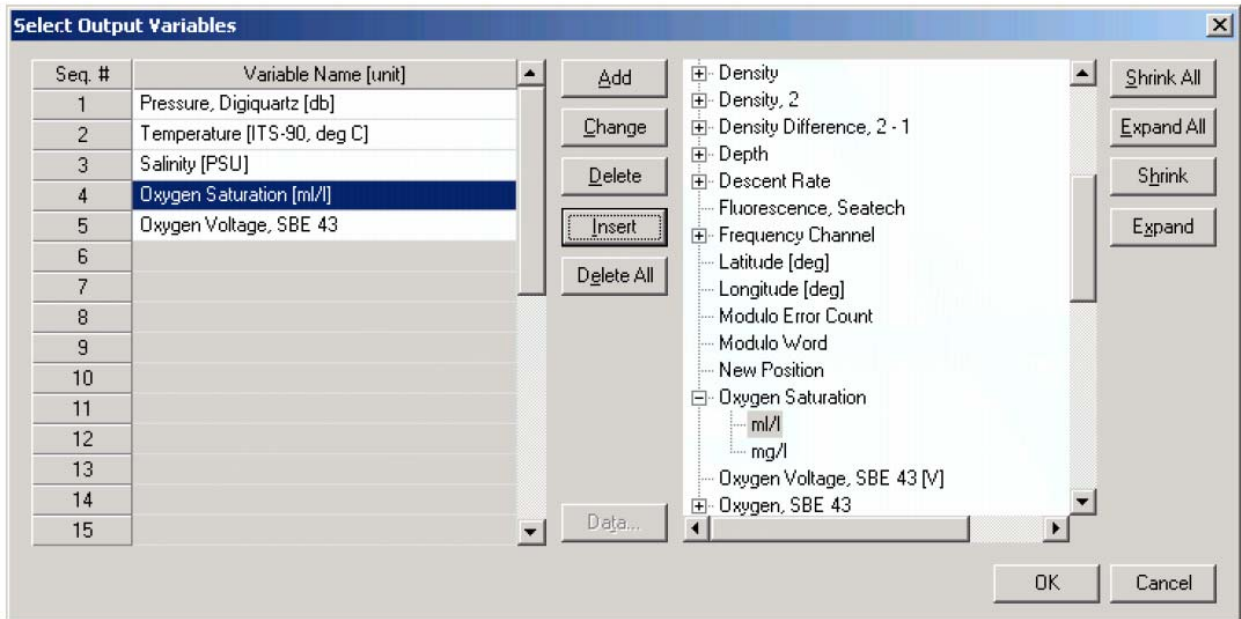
Select Output Variables

| Seq. # | Variable Name [unit] |
|---|---|
| 1 | Pressure, Digiquartz [db] |
| 2 | Temperature [ITS-90, deg C] |
| 3 | Salinity [PSU] |
| 4 | Oxygen Saturation [ml/l] |
| 5 | Oxygen Voltage, SBE 43 |
| 6 | |
| 7 | |
| 8 | |
| 9 | |
| 10 | |
| 11 | |
| 12 | |
| 13 | |
| 14 | |
| 15 | |

Add
Change
Delete
Insert
Delete All
Data...

Density
Density, 2
Density Difference, 2 - 1
Depth
Descent Rate
Fluorescence, Seatech
Frequency Channel
Latitude [deg]
Longitude [deg]
Modulo Error Count
Modulo Word
New Position
Oxygen Saturation
ml/l
mg/l
Oxygen Voltage, SBE 43 [V]
Oxygen, SBE 43

Shrink All
Expand All
Shrink
Expand

OK
Cancel